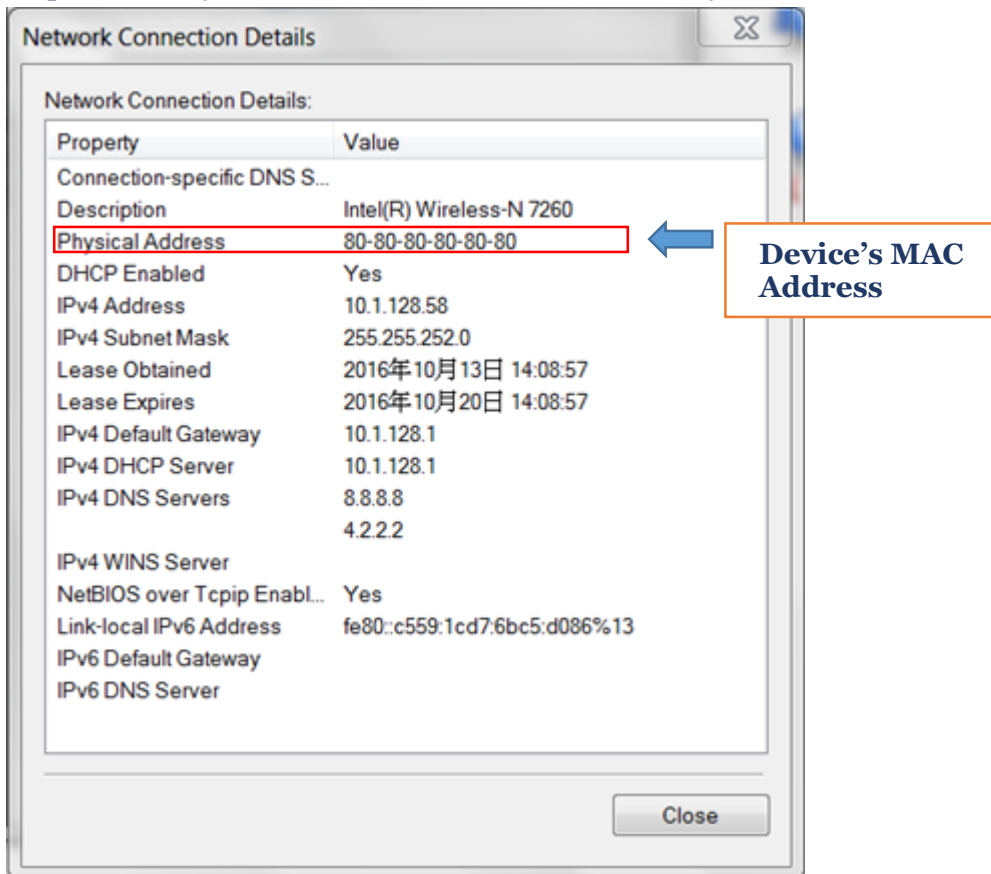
Network Connection Details

Network Connection Details:

| Property | Value |
|---|---|
| Connection-specific DNS S... | |
| Description | Intel(R) Wireless-N 7260 |
| Physical Address | 80-80-80-80-80-80 |
| DHCP Enabled | Yes |
| IPv4 Address | 10.1.128.58 |
| IPv4 Subnet Mask | 255.255.252.0 |
| Lease Obtained | 2016年10月13日 14:08:57 |
| Lease Expires | 2016年10月20日 14:08:57 |
| IPv4 Default Gateway | 10.1.128.1 |
| IPv4 DHCP Server | 10.1.128.1 |
| IPv4 DNS Servers | 8.8.8.8 |
| | 4.2.2.2 |
| IPv4 WINS Server | |
| NetBIOS over Tcpip Enabl... | Yes |
| Link-local IPv6 Address | fe80::c559:1cd7:6bc5:d086%13 |
| IPv6 Default Gateway | |
| IPv6 DNS Server | |

Device's MAC Address

Close